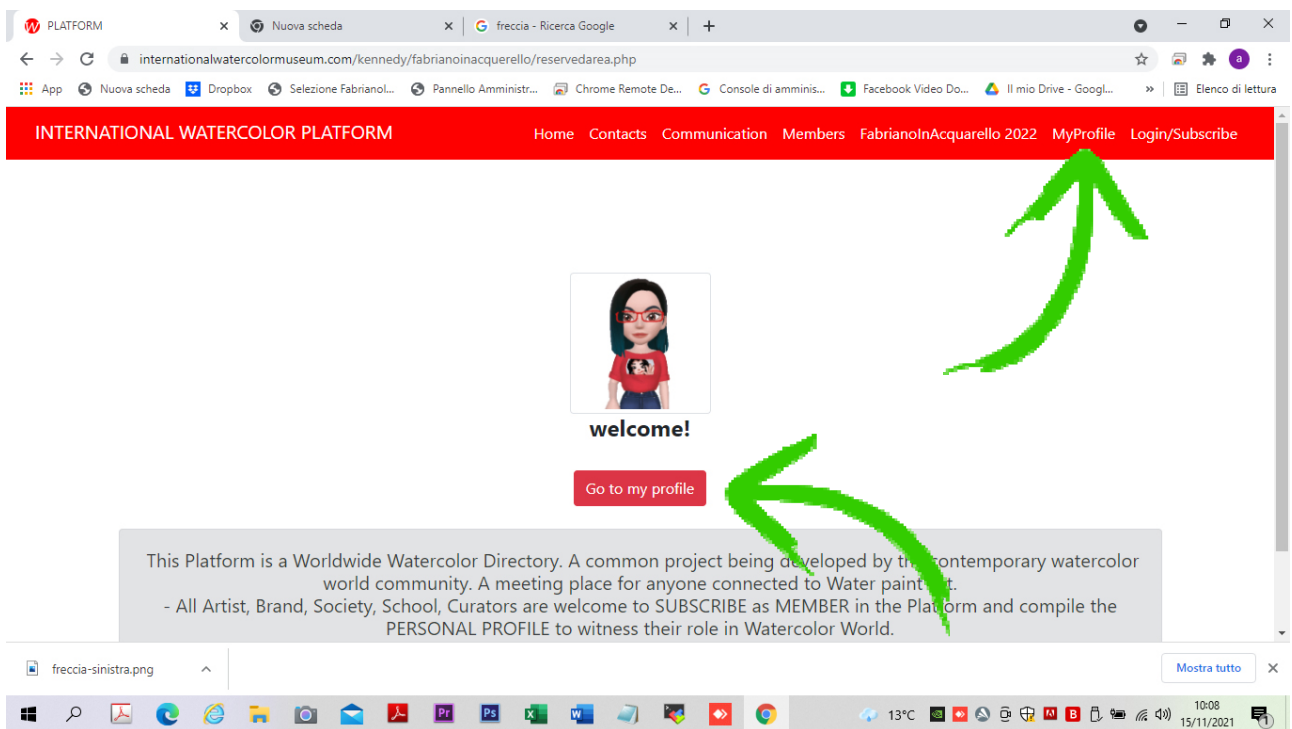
PLATFORM ×
Nuova scheda ×
freccia - Ricerca Google ×
+

internationalwatercolormuseum.com/kennedy/fabrianoinacquerello/reservedarea.php

App Nuova scheda Dropbox Selezione Fabrianol... Pannello Amministr... Chrome Remote De... Console di amminis... Facebook Video Do... Il mio Drive - Googl... » Elenco di lettura

INTERNATIONAL WATERCOLOR PLATFORM
Home Contacts Communication Members FabrianoInAcquarello 2022 MyProfile Login/Subscribe

welcome!

Go to my profile

This Platform is a Worldwide Watercolor Directory. A common project being de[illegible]veloped by th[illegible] contemporary watercolor world community. A meeting place for anyone connected to Water paint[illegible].
- All Artist, Brand, Society, School, Curators are welcome to SUBSCRIBE as MEMBER in the Platform and compile the PERSONAL PROFILE to witness their role in Watercolor World.

freccia-sinistra.png
Mostra tutto ×

13°C
10:08
15/11/2021